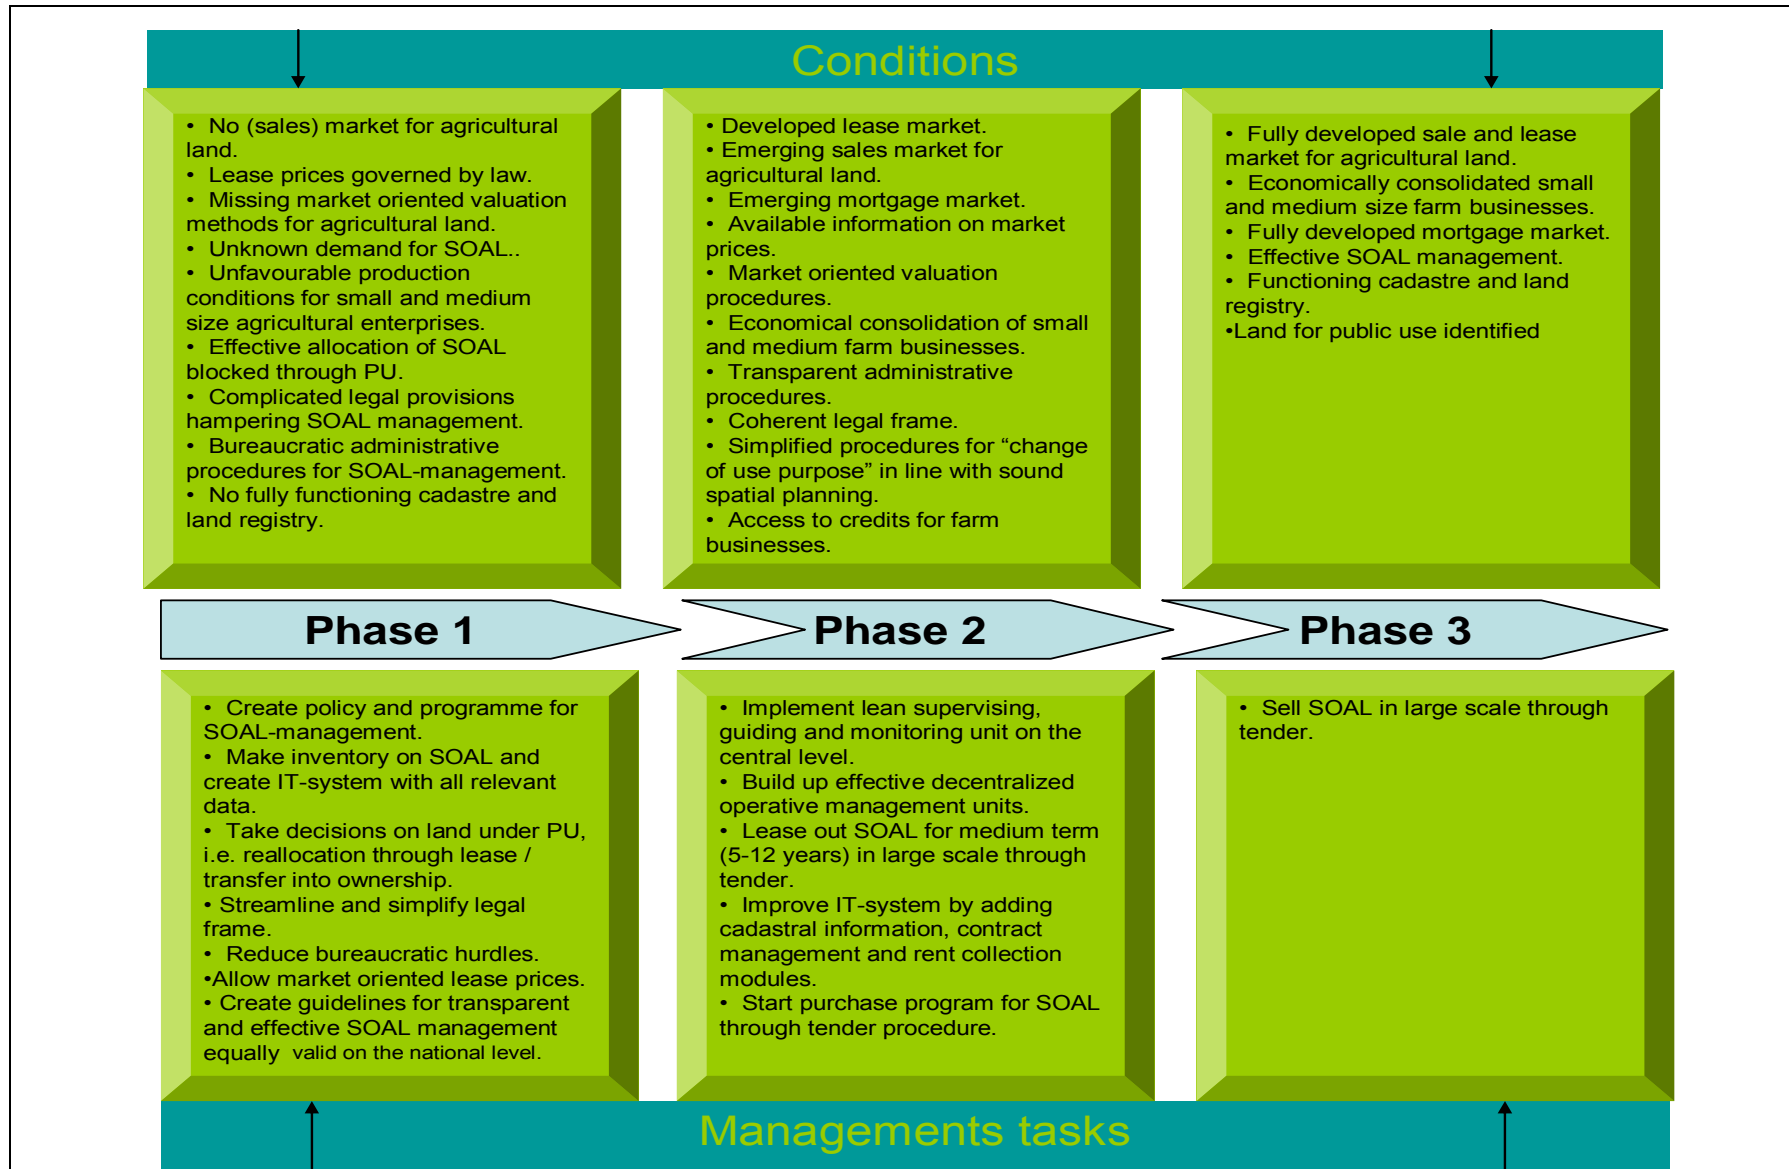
Conditions

• No (sales) market for agricultural land.
• Lease prices governed by law.
• Missing market oriented valuation methods for agricultural land.
• Unknown demand for SOAL..
• Unfavourable production conditions for small and medium size agricultural enterprises.
• Effective allocation of SOAL blocked through PU.
• Complicated legal provisions hampering SOAL management.
• Bureaucratic administrative procedures for SOAL-management.
• No fully functioning cadastre and land registry.

• Developed lease market.
• Emerging sales market for agricultural land.
• Emerging mortgage market.
• Available information on market prices.
• Market oriented valuation procedures.
• Economical consolidation of small and medium farm businesses.
• Transparent administrative procedures.
• Coherent legal frame.
• Simplified procedures for “change of use purpose” in line with sound spatial planning.
• Access to credits for farm businesses.

• Fully developed sale and lease market for agricultural land.
• Economically consolidated small and medium size farm businesses.
• Fully developed mortgage market.
• Effective SOAL management.
• Functioning cadastre and land registry.
•Land for public use identified

Phase 1

Phase 2

Phase 3

• Create policy and programme for SOAL-management.
• Make inventory on SOAL and create IT-system with all relevant data.
• Take decisions on land under PU, i.e. reallocation through lease / transfer into ownership.
• Streamline and simplify legal frame.
• Reduce bureaucratic hurdles.
•Allow market oriented lease prices.
• Create guidelines for transparent and effective SOAL management equally valid on the national level.

• Implement lean supervising, guiding and monitoring unit on the central level.
• Build up effective decentralized operative management units.
• Lease out SOAL for medium term (5-12 years) in large scale through tender.
• Improve IT-system by adding cadastral information, contract management and rent collection modules.
• Start purchase program for SOAL through tender procedure.

• Sell SOAL in large scale through tender.

Managements tasks